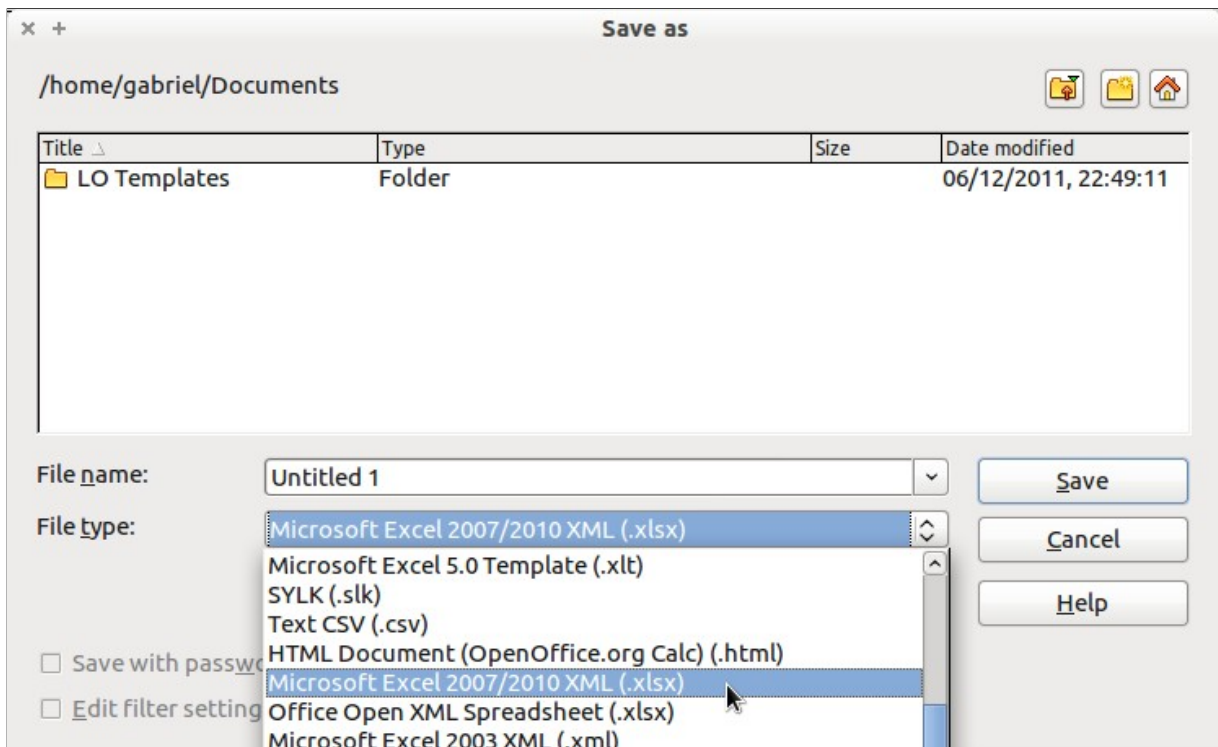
× +

Save as

/home/gabriel/Documents

| Title | Type | Size | Date modified |
|---|---|---|---|
| LO Templates | Folder | | 06/12/2011, 22:49:11 |

File name: Untitled 1

Save

File type: Microsoft Excel 2007/2010 XML (.xlsx)

Cancel

Microsoft Excel 5.0 Template (.xlt)
SYLK (.slk)
Text CSV (.csv)
HTML Document (OpenOffice.org Calc) (.html)
Microsoft Excel 2007/2010 XML (.xlsx)
Office Open XML Spreadsheet (.xlsx)
Microsoft Excel 2003 XML (.xml)

Help

Save with passw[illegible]

Edit filter setting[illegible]